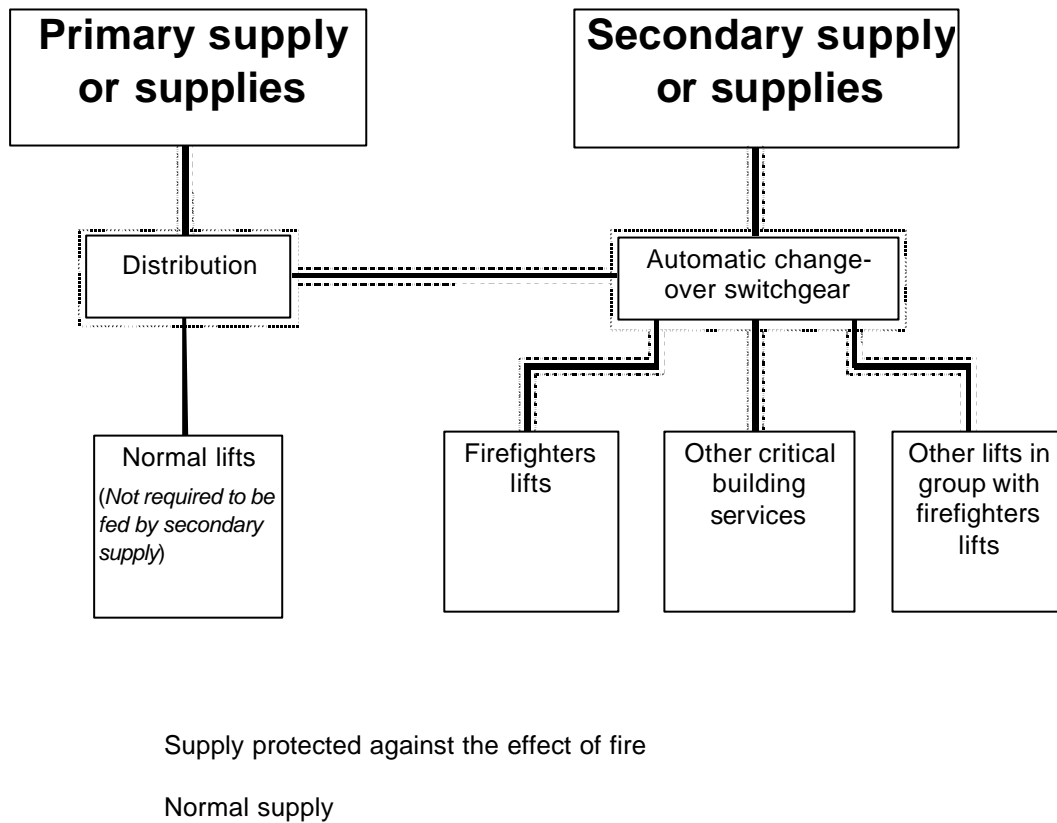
Primary supply or supplies

Secondary supply or supplies

Distribution

Automatic change-over switchgear

Normal lifts
(Not required to be fed by secondary supply)

Firefighters lifts

Other critical building services

Other lifts in group with firefighters lifts

Supply protected against the effect of fire

Normal supply